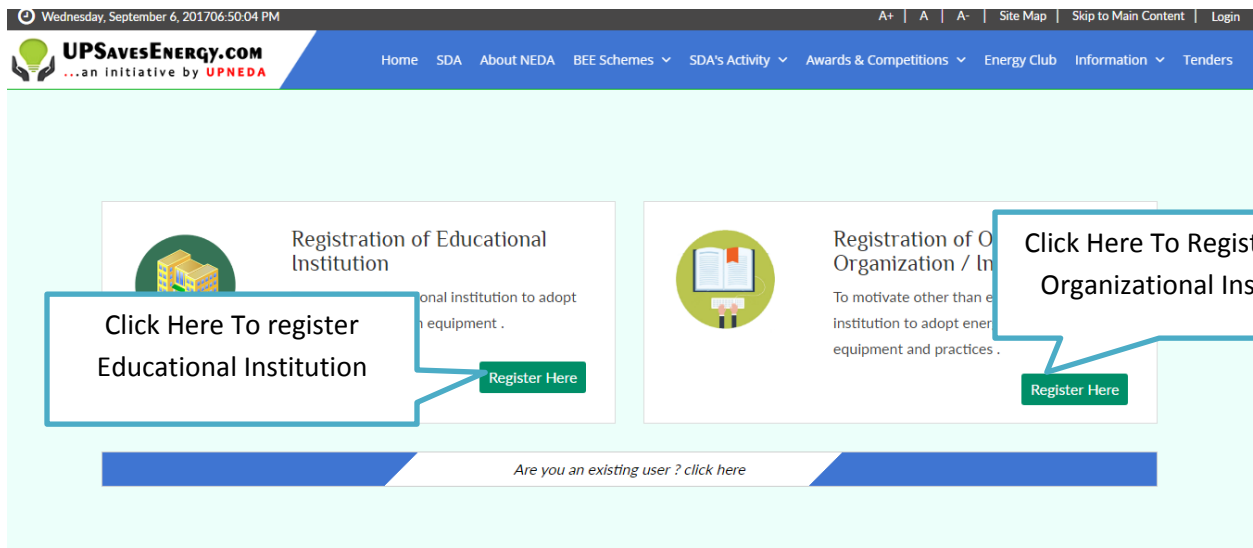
Wednesday, September 6, 201706:50:04 PM

A+ | A | A- | Site Map | Skip to Main Content | Login

UPSavesEnergy.com
...an initiative by UPNEDA

Home SDA About NEDA BEE Schemes SDA's Activity Awards & Competitions Energy Club Information Tenders

Registration of Educational Institution

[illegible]onal institution to adopt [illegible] equipment .

Click Here To register Educational Institution

Register Here

Registration of O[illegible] Organization / In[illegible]

To motivate other than e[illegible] institution to adopt ener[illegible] equipment and practices .

Click Here To Regist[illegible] Organizational Ins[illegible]

Register Here

Are you an existing user ? click here